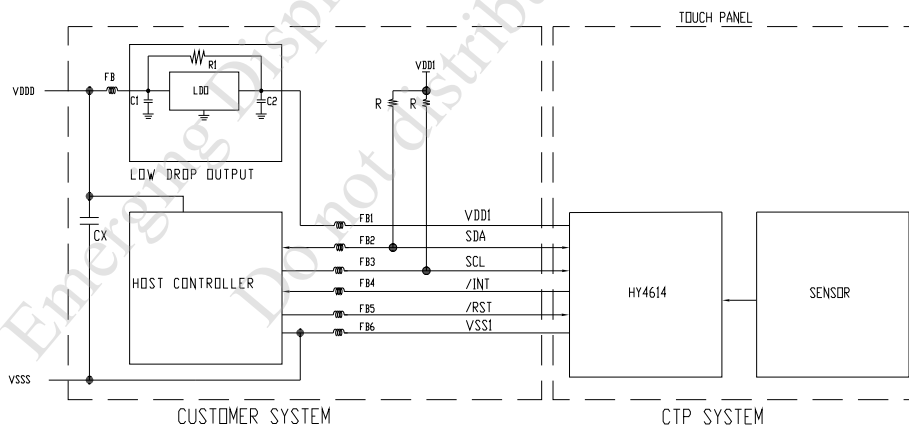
TOUCH PANEL

VDDD
FB
R1
LDO
C1
C2
LOW DROP OUTPUT
VDD1
R
R
CX
HOST CONTROLLER
FB1
FB2
FB3
FB4
FB5
FB6
VDD1
SDA
SCL
/INT
/RST
VSS1
HY4614
SENSOR
VSSS
CUSTOMER SYSTEM
CTP SYSTEM

Emerging Display
Do not distribute